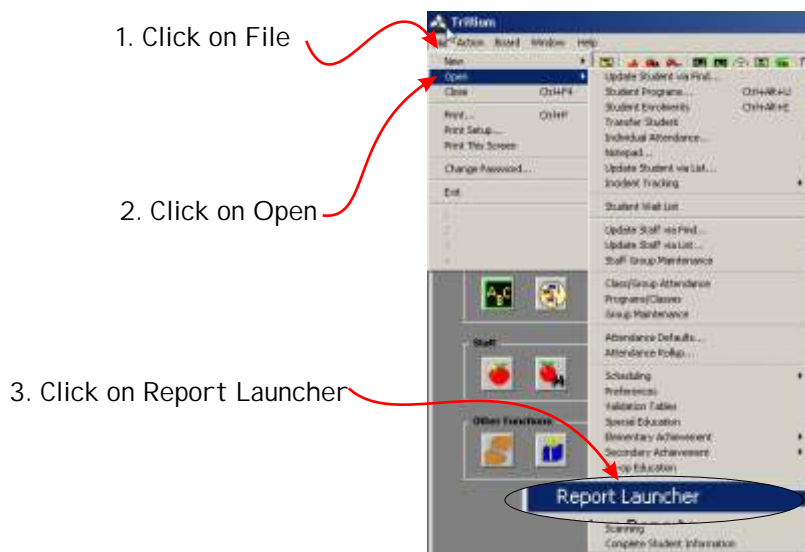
1. Click on File

2. Click on Open

3. Click on Report Launcher

Trillium
Action Board Window Help
New
Open
Close Ctrl+F4
Print... Ctrl+P
Print Setup...
Print This Screen
Change Password...
Exit

Update Student via Find...
Student Programs... Ctrl+Alt+U
Student Enrolments Ctrl+Alt+E
Transfer Student
Individual Attendance...
Notepad...
Update Student via List...
Incident Tracking
Student Wait List
Update Staff via Find...
Update Staff via List...
Staff Group Maintenance
Class/Group Attendance
Programs/Classes
Group Maintenance
Attendance Defaults...
Attendance Rollup...
Scheduling
Preferences
Validation Tables
Special Education
Elementary Achievement
Secondary Achievement
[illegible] Education
Report Launcher
Scanning
Complete Student Information

Staff
Other Functions